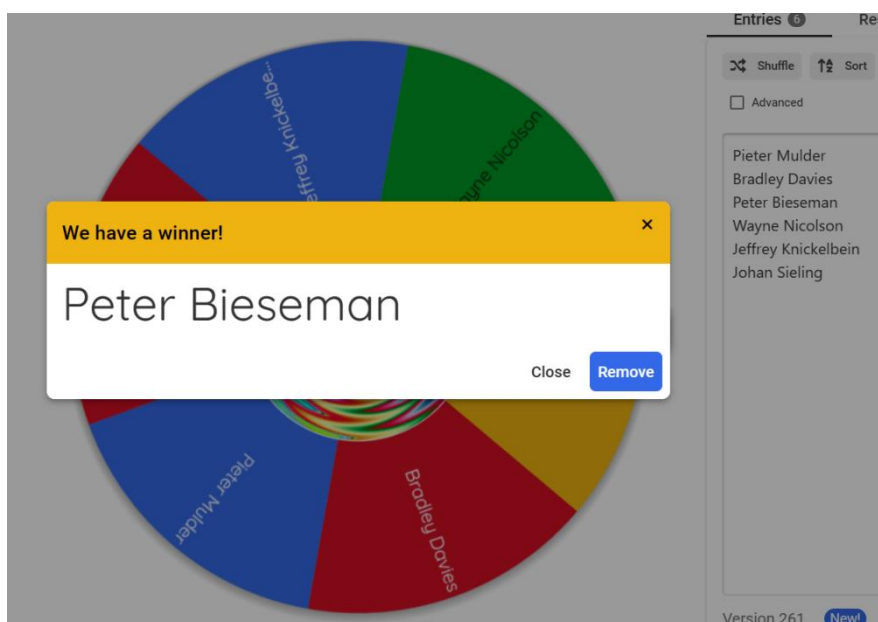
Entries 6
Re

Shuffle
Sort
Advanced

Pieter Mulder
Bradley Davies
Peter Bieseman
Wayne Nicolson
Jeffrey Knickelbein
Johan Sieling

Jeffrey Knickelbe...
ayne Nicolson
Pieter Mulder
Bradley Davies

We have a winner!
×
Peter Bieseman
Close
Remove

Version 261
New!